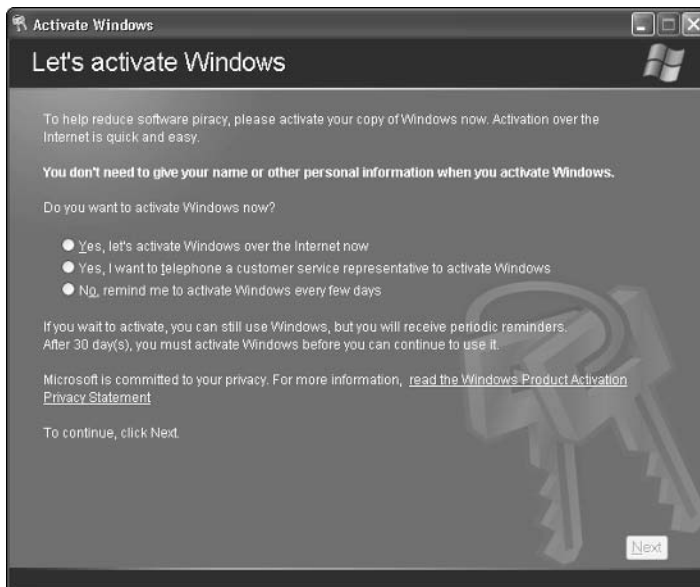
Activate Windows

Let's activate Windows

To help reduce software piracy, please activate your copy of Windows now. Activation over the Internet is quick and easy.

You don't need to give your name or other personal information when you activate Windows.

Do you want to activate Windows now?

Yes, let's activate Windows over the Internet now

Yes, I want to telephone a customer service representative to activate Windows

No, remind me to activate Windows every few days

If you wait to activate, you can still use Windows, but you will receive periodic reminders. After 30 day(s), you must activate Windows before you can continue to use it.

Microsoft is committed to your privacy. For more information, read the Windows Product Activation Privacy Statement

To continue, click Next.

Next